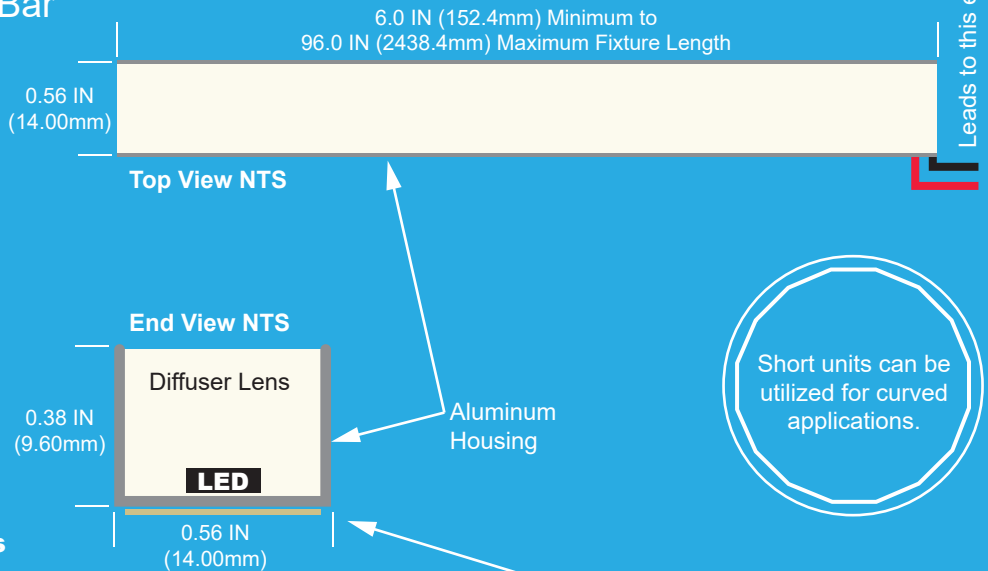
Bar

6.0 IN (152.4mm) Minimum to
96.0 IN (2438.4mm) Maximum Fixture Length

0.56 IN
(14.00mm)

Leads to this e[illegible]

Top View NTS

End View NTS

Diffuser Lens

0.38 IN
(9.60mm)

LED

Aluminum
Housing

0.56 IN
(14.00mm)

Short units can be utilized for curved applications.

s